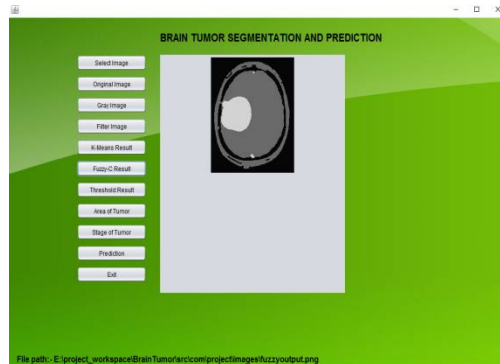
BRAIN TUMOR SEGMENTATION AND PREDICTION

Select Image

Original Image

Gray Image

Filter Image

K-Means Result

Fuzzy-C Result

Threshold Result

Area of Tumor

Stage of Tumor

Prediction

Exit

File path:- E:\project_workspace\BrainTumor\src\com\project\images\fuzzyoutput.png